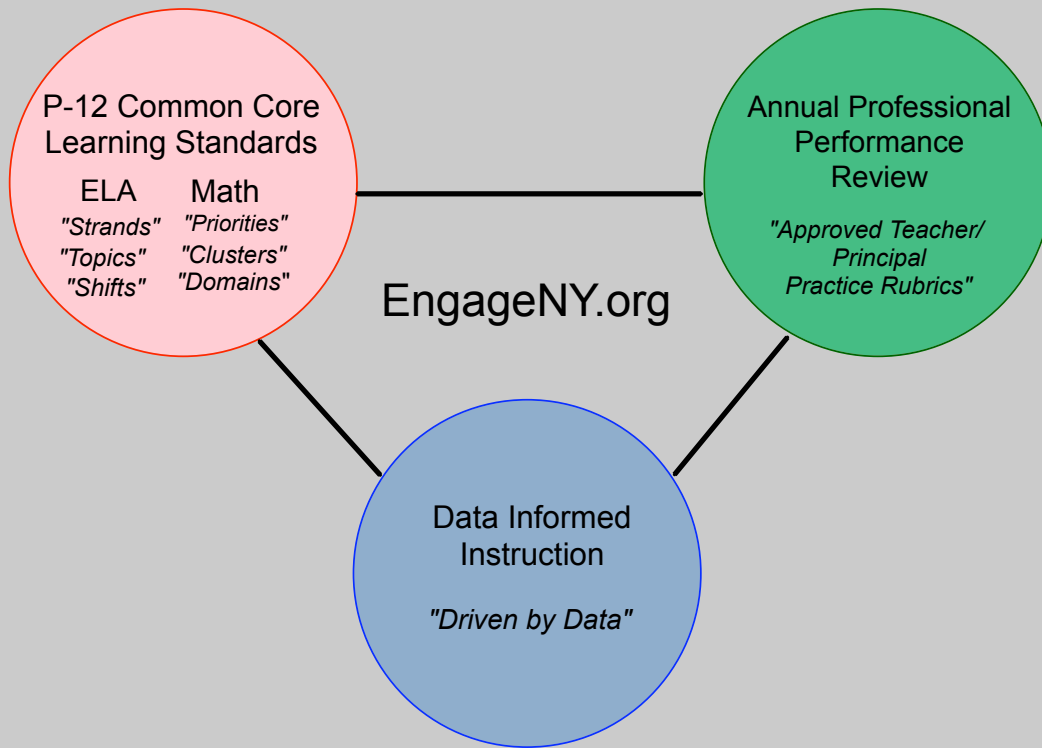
P-12 Common Core Learning Standards

ELA
"Strands"
"Topics"
"Shifts"

Math
"Priorities"
"Clusters"
"Domains"

Annual Professional Performance Review

"Approved Teacher/ Principal Practice Rubrics"

EngageNY.org

Data Informed Instruction

"Driven by Data"